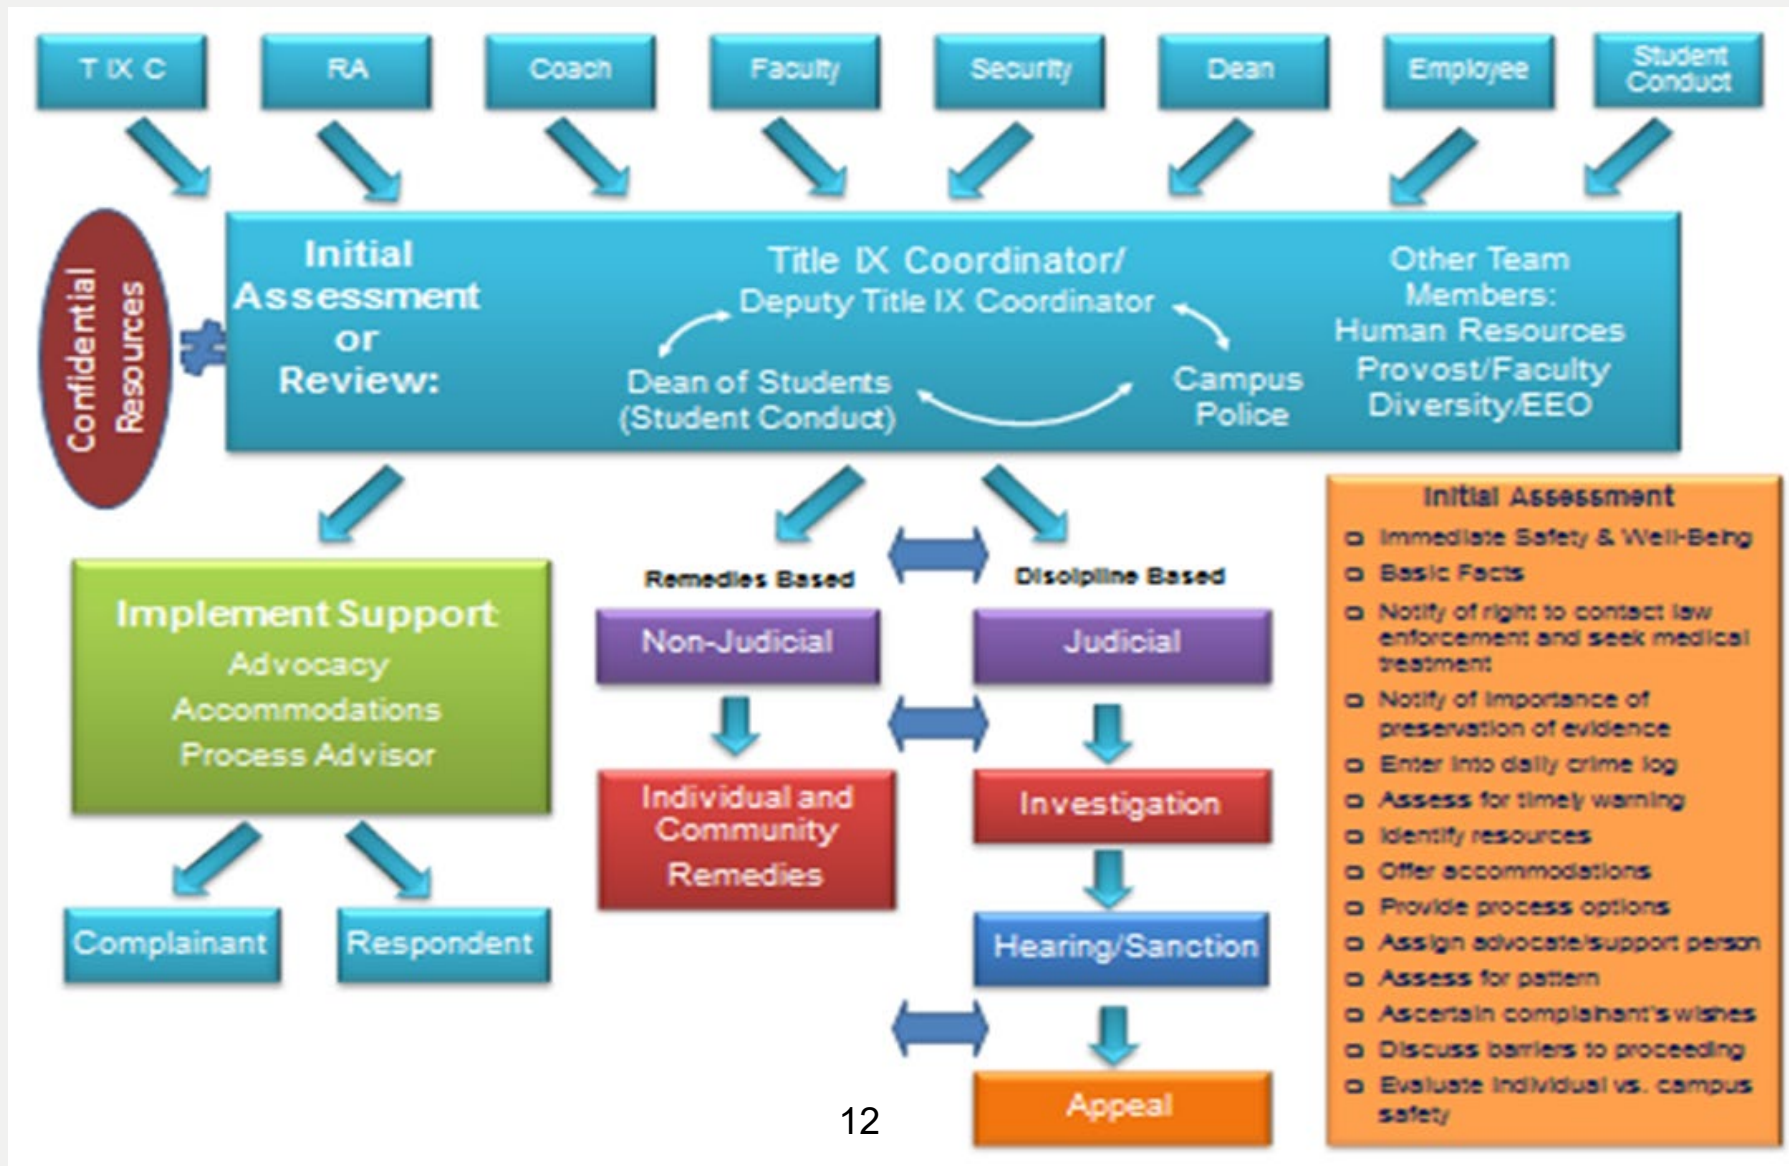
T IX C

RA

Coach

Faculty

Security

Dean

Employee

Student Conduct

Confidential Resources

Initial Assessment or Review:

Title IX Coordinator/ Deputy Title IX Coordinator

Dean of Students (Student Conduct)

Campus Police

Other Team Members: Human Resources Provost/Faculty Diversity/EEO

Implement Support
Advocacy
Accommodations
Process Advisor

Complainant

Respondent

Remedies Based

Discipline Based

Non-Judicial

Judicial

Individual and Community Remedies

Investigation

Hearing/Sanction

Appeal

Initial Assessment
- Immediate Safety & Well-Being
- Basic Facts
- Notify of right to contact law enforcement and seek medical treatment
- Notify of importance of preservation of evidence
- Enter into daily crime log
- Assess for timely warning
- Identify resources
- Offer accommodations
- Provide process options
- Assign advocate/support person
- Assess for pattern
- Ascertain complainant's wishes
- Discuss barriers to proceeding
- Evaluate individual vs. campus safety

12